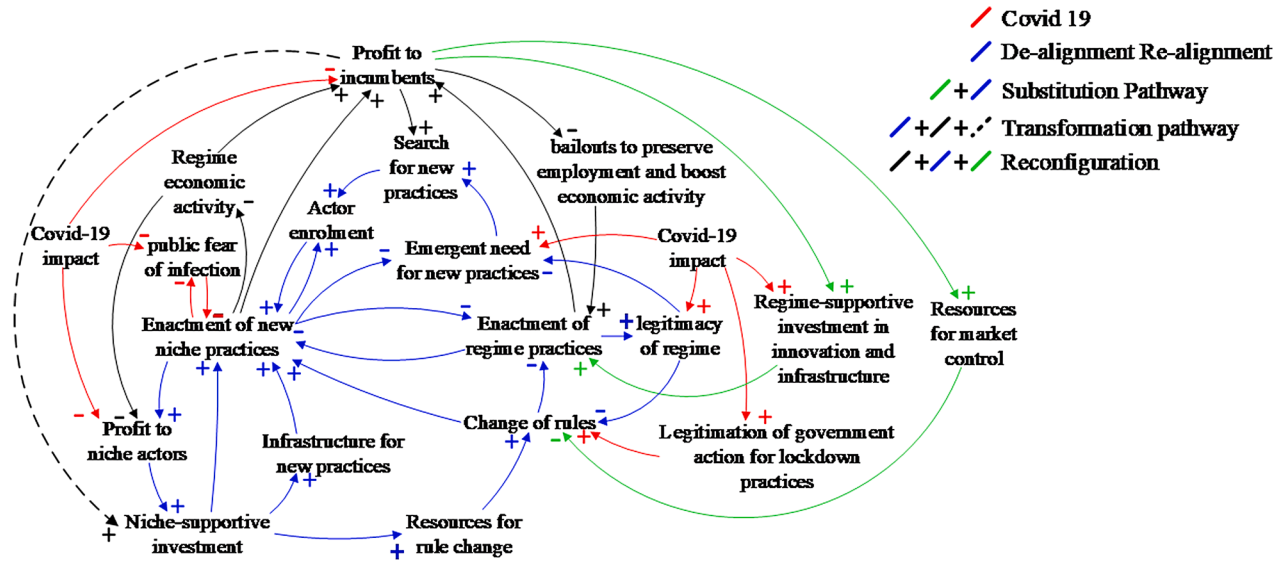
Covid 19
De-alignment Re-alignment
+ Substitution Pathway
+ + Transformation pathway
+ + Reconfiguration

Profit to incumbents
–
+ + +
Search for new practices
+
+
– bailouts to preserve employment and boost economic activity
Regime economic activity
–
+
Actor enrolment
+
Covid-19 impact
–
public fear of infection
–
–
–
Emergent need for new practices
+
–
+
Covid-19 impact
+
+
+
Regime-supportive investment in innovation and infrastructure
+
Resources for market control
+
Enactment of new niche practices
+
–
–
Enactment of regime practices
+
+ legitimacy of regime
+
+ + +
+
–
+
– – +
Profit to niche actors
Infrastructure for new practices
+
Change of rules
–
+
– +
Legitimation of government action for lockdown practices
+
+
Niche-supportive investment
+
Resources for rule change
+